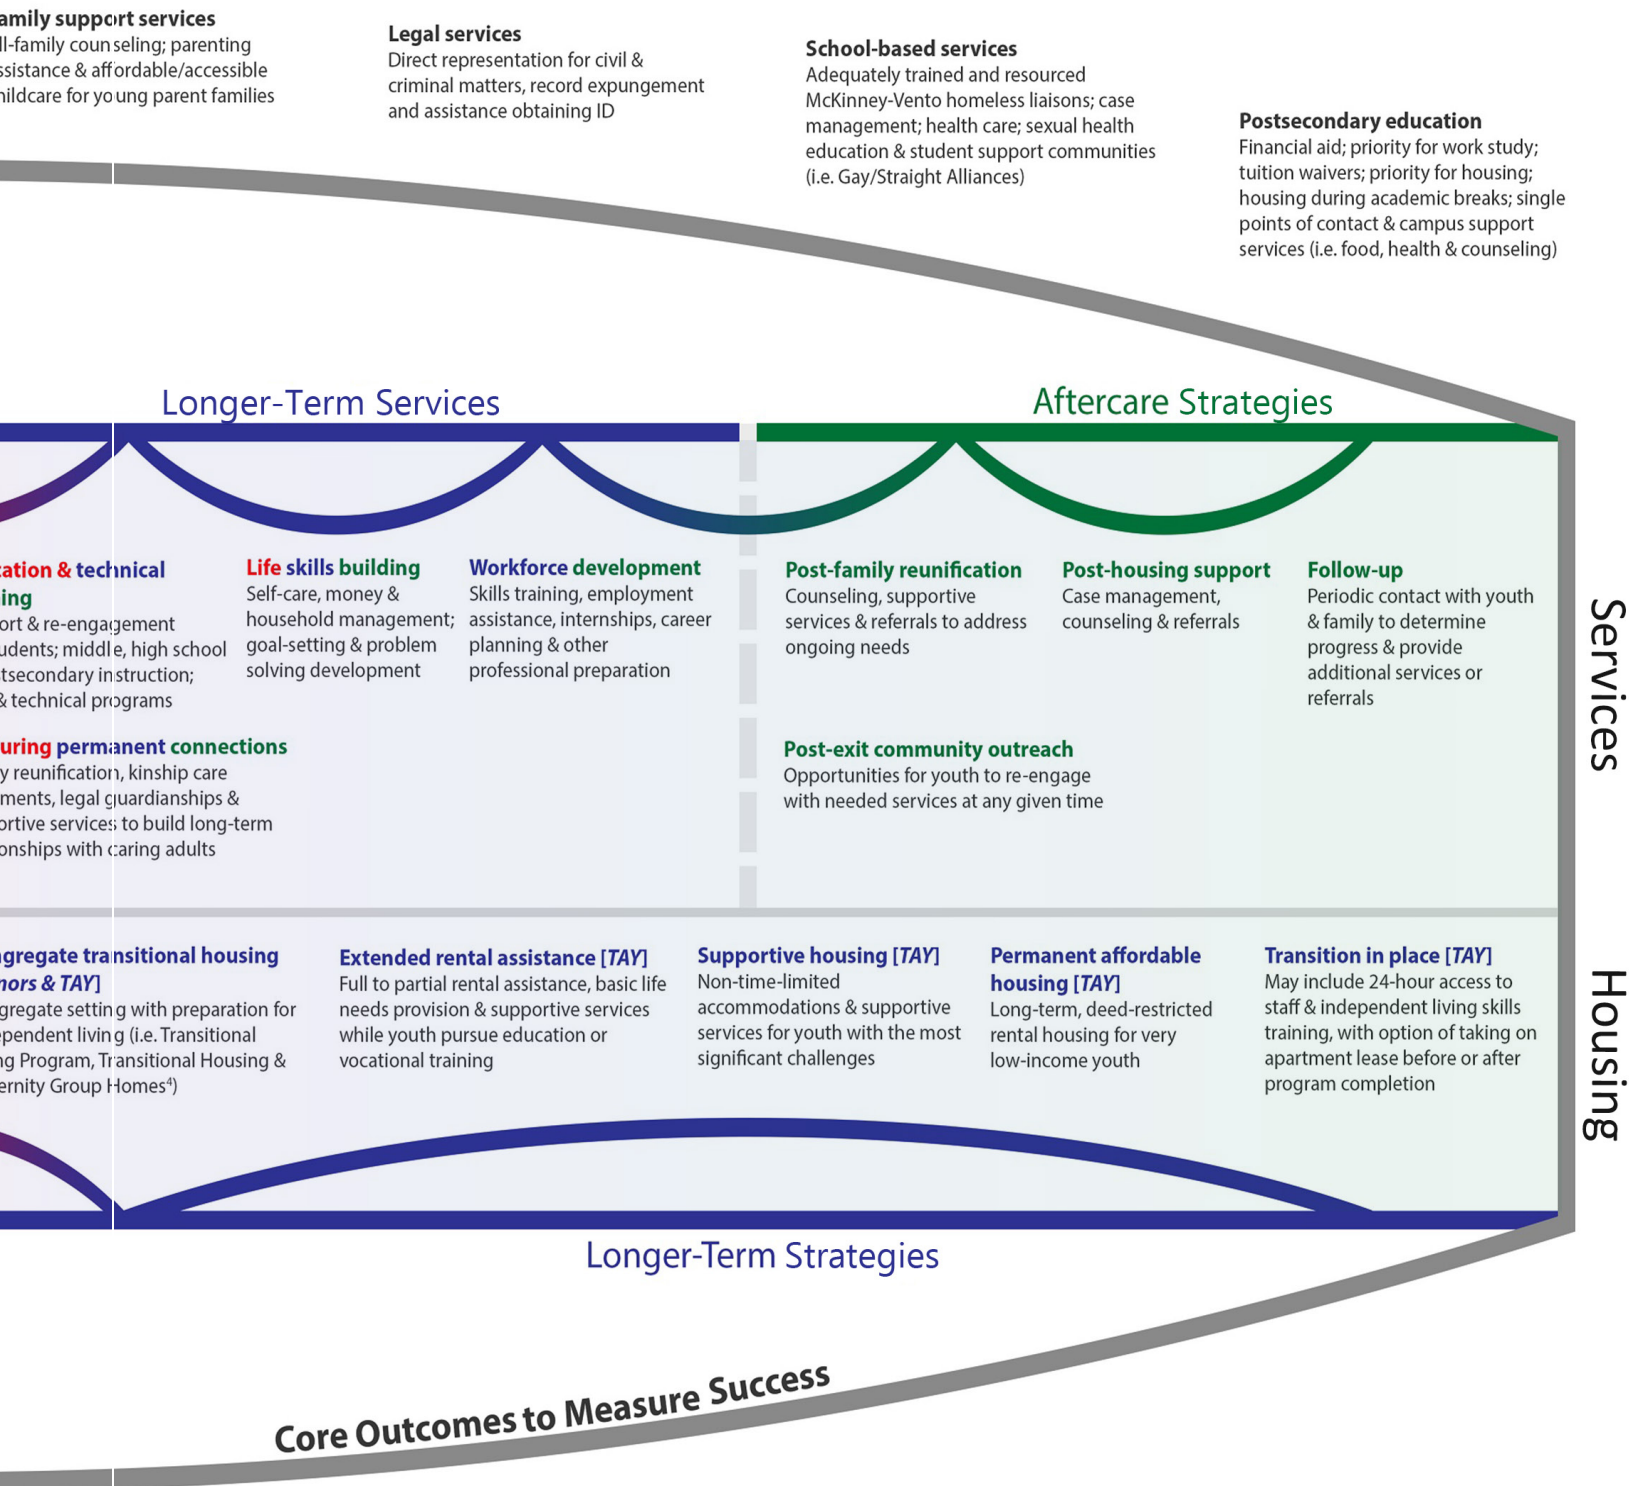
amily support services
ll-family counseling; parenting ssistance & affordable/accessible hildcare for young parent families

Legal services
Direct representation for civil & criminal matters, record expungement and assistance obtaining ID

School-based services
Adequately trained and resourced McKinney-Vento homeless liaisons; case management; health care; sexual health education & student support communities (i.e. Gay/Straight Alliances)

Postsecondary education
Financial aid; priority for work study; tuition waivers; priority for housing; housing during academic breaks; single points of contact & campus support services (i.e. food, health & counseling)

Longer-Term Services

Aftercare Strategies

cation & technical ing
ort & re-engagement udents; middle, high school tsecondary instruction; & technical programs

Life skills building
Self-care, money & household management; goal-setting & problem solving development

Workforce development
Skills training, employment assistance, internships, career planning & other professional preparation

Post-family reunification
Counseling, supportive services & referrals to address ongoing needs

Post-housing support
Case management, counseling & referrals

Follow-up
Periodic contact with youth & family to determine progress & provide additional services or referrals

uring permanent connections
y reunification, kinship care ments, legal guardianships & ortive services to build long-term onships with caring adults

Post-exit community outreach
Opportunities for youth to re-engage with needed services at any given time

Services

gregate transitional housing nors & TAY]
gregate setting with preparation for ependent living (i.e. Transitional ng Program, Transitional Housing & ernity Group Homes⁴)

Extended rental assistance [TAY]
Full to partial rental assistance, basic life needs provision & supportive services while youth pursue education or vocational training

Supportive housing [TAY]
Non-time-limited accommodations & supportive services for youth with the most significant challenges

Permanent affordable housing [TAY]
Long-term, deed-restricted rental housing for very low-income youth

Transition in place [TAY]
May include 24-hour access to staff & independent living skills training, with option of taking on apartment lease before or after program completion

Housing

Longer-Term Strategies

Core Outcomes to Measure Success